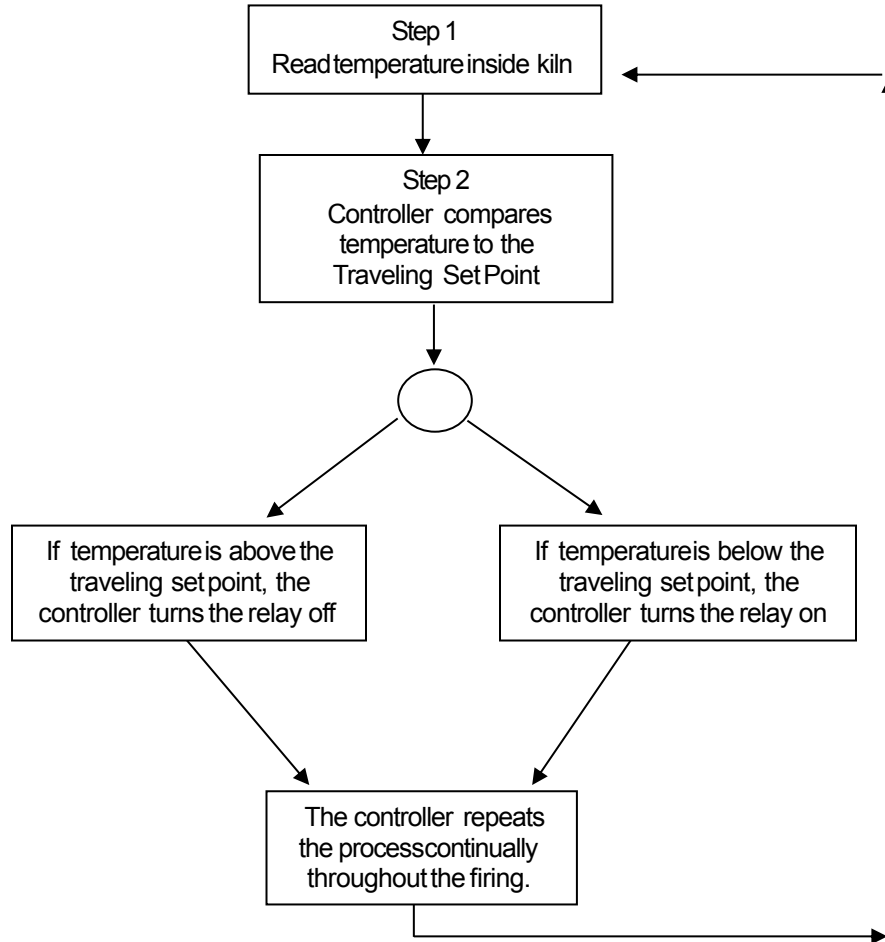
Step 1
Read temperature inside kiln

Step 2
Controller compares temperature to the Traveling Set Point

If temperature is above the traveling set point, the controller turns the relay off

If temperature is below the traveling set point, the controller turns the relay on

The controller repeats the process continually throughout the firing.